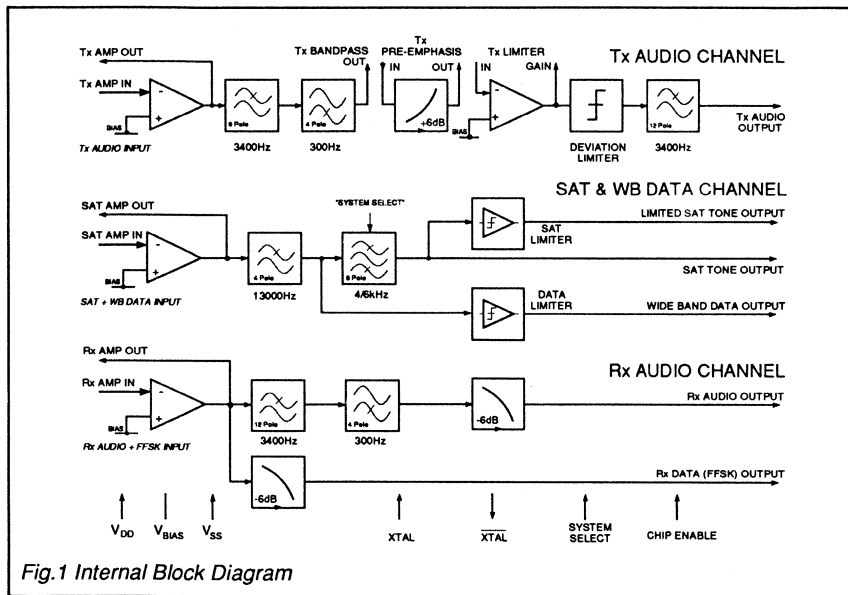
Tx AUDIO CHANNEL

Tx AMP OUT

Tx AMP IN

BIAS

Tx AUDIO INPUT

6 Pole

3400Hz

Tx BANDPASS OUT

4 Pole

300Hz

Tx PRE-EMPHASIS

IN

OUT

+6dB

Tx LIMITER

IN

GAIN

BIAS

DEVIATION LIMITER

12 Pole

3400Hz

Tx AUDIO OUTPUT

SAT & WB DATA CHANNEL

SAT AMP OUT

SAT AMP IN

BIAS

SAT + WB DATA INPUT

4 Pole

13000Hz

"SYSTEM SELECT"

8 Pole

4/6kHz

SAT LIMITER

LIMITED SAT TONE OUTPUT

SAT TONE OUTPUT

DATA LIMITER

WIDE BAND DATA OUTPUT

Rx AUDIO CHANNEL

Rx AMP OUT

Rx AMP IN

BIAS

Rx AUDIO + FFSK INPUT

12 Pole

3400Hz

4 Pole

300Hz

-6dB

Rx AUDIO OUTPUT

-6dB

Rx DATA (FFSK) OUTPUT

$V_{DD}$ $V_{BIAS}$ $V_{SS}$ XTAL $\overline{XTAL}$ SYSTEM SELECT CHIP ENABLE

Fig.1 Internal Block Diagram